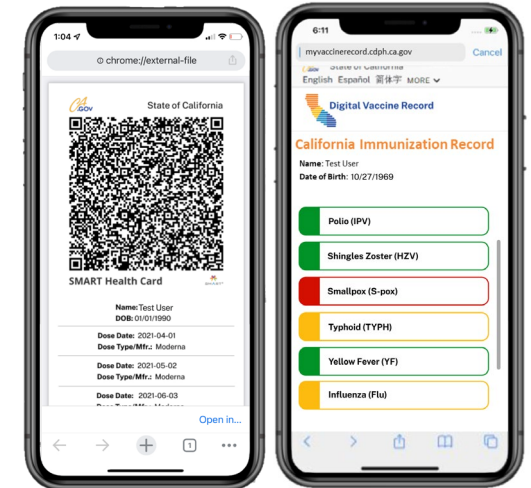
1:04

chrome://external-file

CA.GOV

State of California

SMART Health Card

SMART

Name: Test User
DOB: 01/01/1990

Dose Date: 2021-04-01
Dose Type/Mfr.: Moderna

Dose Date: 2021-05-02
Dose Type/Mfr.: Moderna

Dose Date: 2021-06-03
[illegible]

Open in...

1

6:11

myvaccinerecord.cdph.ca.gov

Cancel

State of California

English Español 繁体字 MORE

Digital Vaccine Record

California Immunization Record

Name: Test User
Date of Birth: 10/27/1969

Polio (IPV)

Shingles Zoster (HZV)

Smallpox (S-pox)

Typhoid (TYPH)

Yellow Fever (YF)

Influenza (Flu)